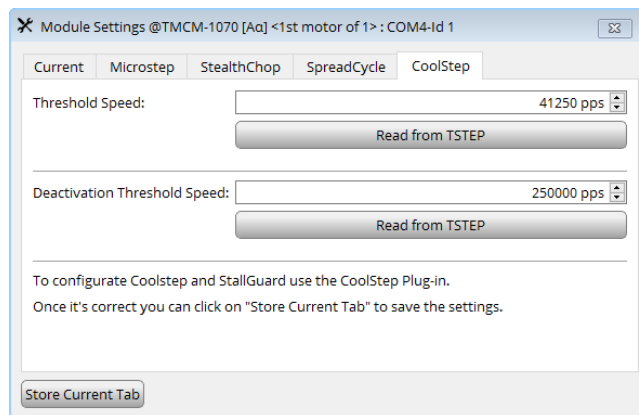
Module Settings @TMCM-1070 [Aα] <1st motor of 1> : COM4-Id 1

Current | Microstep | StealthChop | SpreadCycle | CoolStep

Threshold Speed: 41250 pps

Read from TSTEP

Deactivation Threshold Speed: 250000 pps

Read from TSTEP

To configurate Coolstep and StallGuard use the CoolStep Plug-in.
Once it's correct you can click on "Store Current Tab" to save the settings.

Store Current Tab